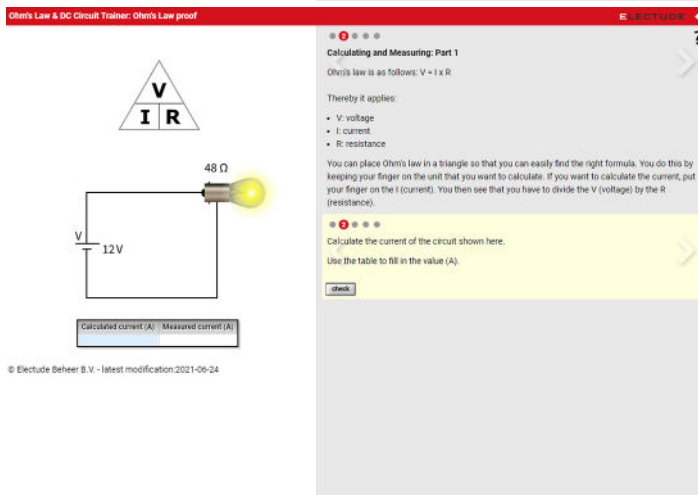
Ohm's Law & DC Circuit Trainer: Ohm's Law proof

ELECTUDE

V
I R

48 Ω

V
12 V

| Calculated current (A) | Measured current (A) |
|---|---|
| | |

© Electude Beheer B.V. - latest modification:2021-06-24

2

Calculating and Measuring: Part 1

Ohm's law is as follows: V = I x R

Thereby it applies:

• V: voltage
• I: current
• R: resistance

You can place Ohm's law in a triangle so that you can easily find the right formula. You do this by keeping your finger on the unit that you want to calculate. If you want to calculate the current, put your finger on the I (current). You then see that you have to divide the V (voltage) by the R (resistance).

2

Calculate the current of the circuit shown here.

Use the table to fill in the value (A).

check